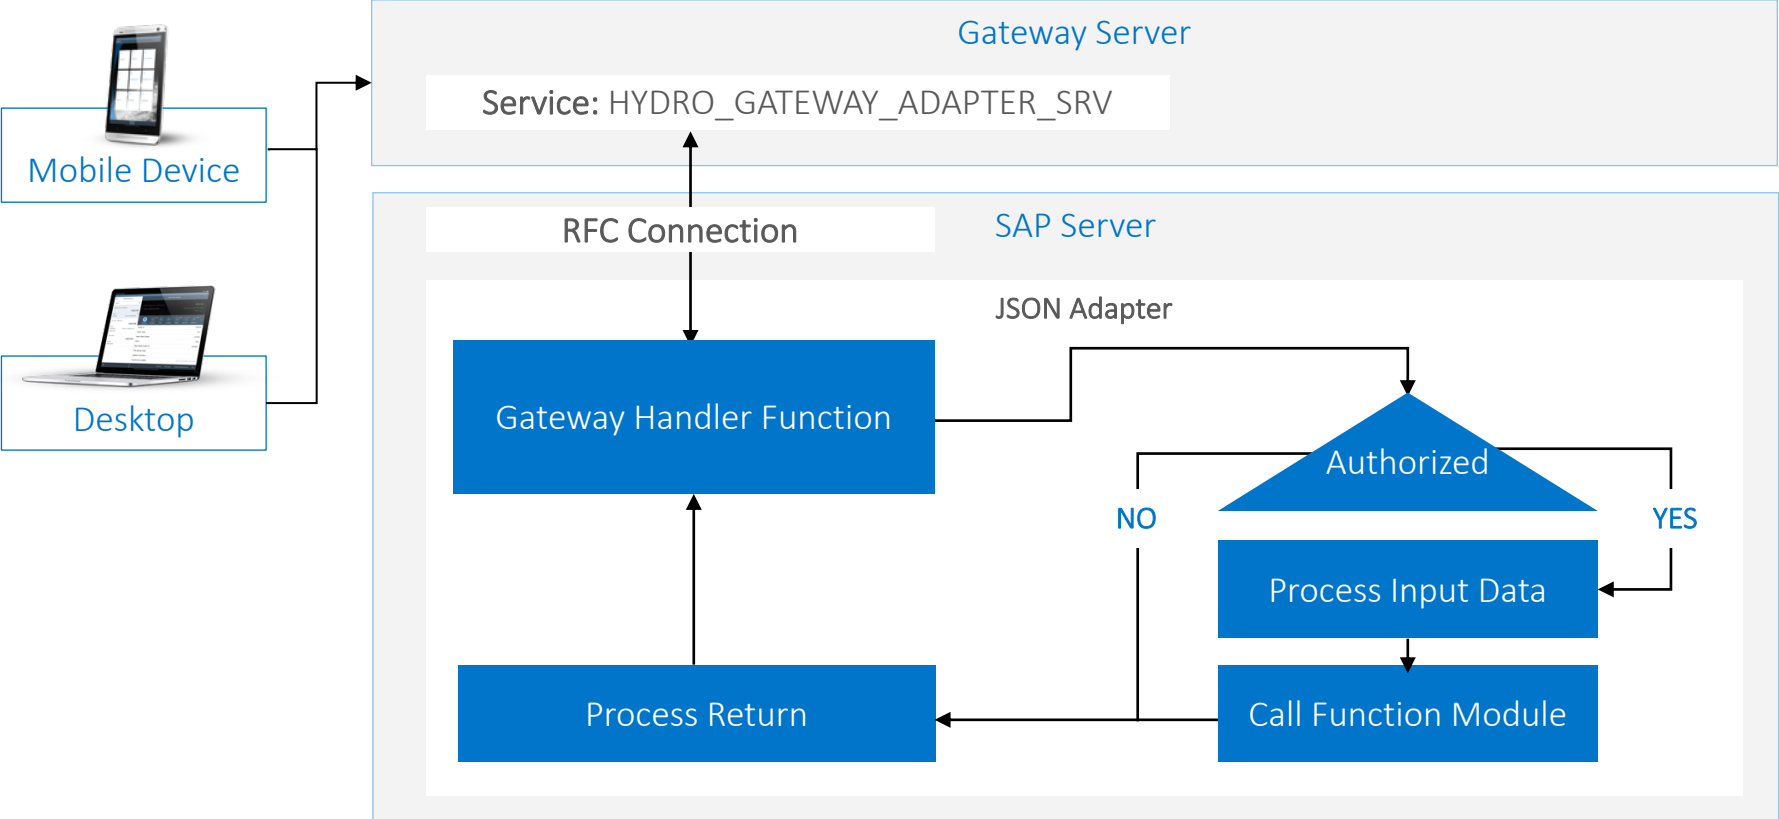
Mobile Device

Desktop

Gateway Server

Service: HYDRO_GATEWAY_ADAPTER_SRV

RFC Connection

SAP Server

JSON Adapter

Gateway Handler Function

Authorized

NO

YES

Process Input Data

Call Function Module

Process Return